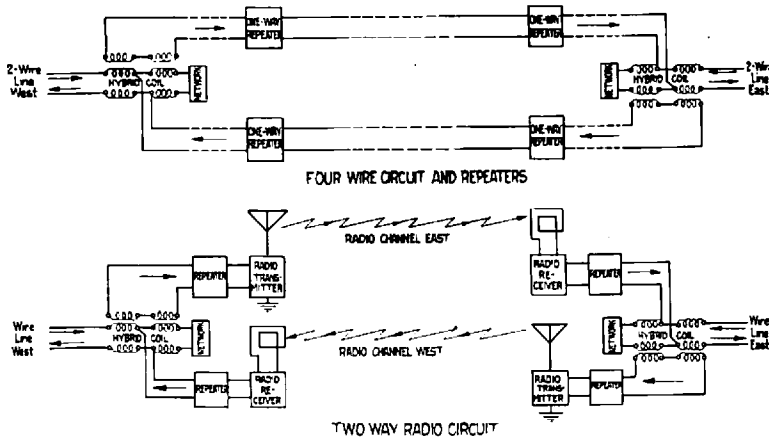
2-Wire Line West

HYBRID COIL

NETWORK

ONE-WAY REPEATER

ONE-WAY REPEATER

ONE-WAY REPEATER

ONE-WAY REPEATER

NETWORK

HYBRID COIL

2-Wire Line East

FOUR WIRE CIRCUIT AND REPEATERS

RADIO CHANNEL EAST

Wire Line West

HYBRID COIL

NETWORK

REPEATER

RADIO TRANSMITTER

REPEATER

RADIO RECEIVER

RADIO CHANNEL WEST

RADIO RECEIVER

REPEATER

RADIO TRANSMITTER

REPEATER

NETWORK

HYBRID COIL

Wire Line East

TWO WAY RADIO CIRCUIT